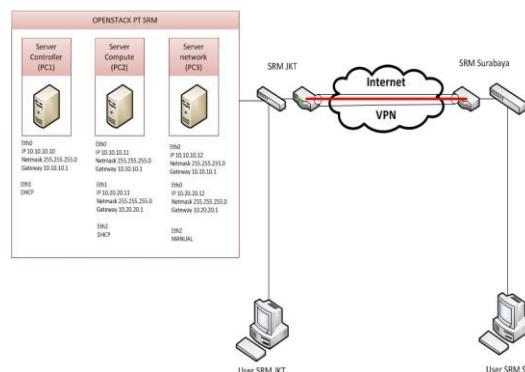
OPENSTACK PT SRM

Server Controller (PC1)

Server Compute (PC2)

Server network (PC3)

Eth0
IP 10.10.10.10
Netmask 255.255.255.0
Gateway 10.10.10.1

Eth1
DHCP

Eth0
IP 10.10.10.11
Netmask 255.255.255.0
Gateway 10.10.10.1

Eth1
IP 10.20.20.11
Netmask 255.255.255.0
Gateway 10.20.20.1

Eth2
DHCP

Eth0
IP 10.10.10.12
Netmask 255.255.255.0
Gateway 10.10.10.1

Eth0
IP 10.20.20.12
Netmask 255.255.255.0
Gateway 10.20.20.1

Eth2
MANUAL

SRM JKT

Internet

VPN

SRM Surabaya

User SRM JKT

User SRM S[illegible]